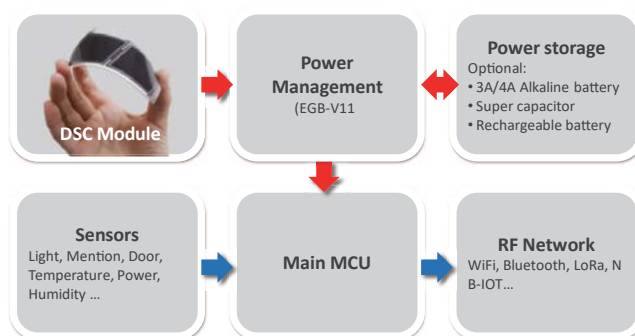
DSC Module

Power Management
(EGB-V11

Power storage
Optional:
• 3A/4A Alkaline battery
• Super capacitor
• Rechargeable battery

Sensors
Light, Mention, Door, Temperature, Power, Humidity ...

Main MCU

RF Network
WiFi, Bluetooth, LoRa, NB-IOT...